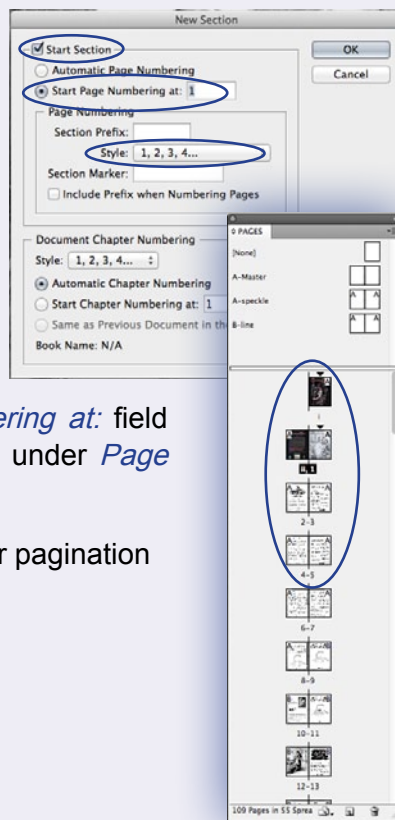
New Section

Start Section
Automatic Page Numbering
Start Page Numbering at: 1
Page Numbering
Section Prefix:
Style: 1, 2, 3, 4...
Section Marker:
Include Prefix when Numbering Pages

OK
Cancel

Document Chapter Numbering
Style: 1, 2, 3, 4...
Automatic Chapter Numbering
Start Chapter Numbering at: 1
Same as Previous Document in th
Book Name: N/A

ering at: field
under Page

r pagination

0 PAGES
[None]
A-Master
A-speckle
B-line

i
ii, 1
2–3
4–5
6–7
8–9
10–11
12–13

109 Pages in 55 Sprea